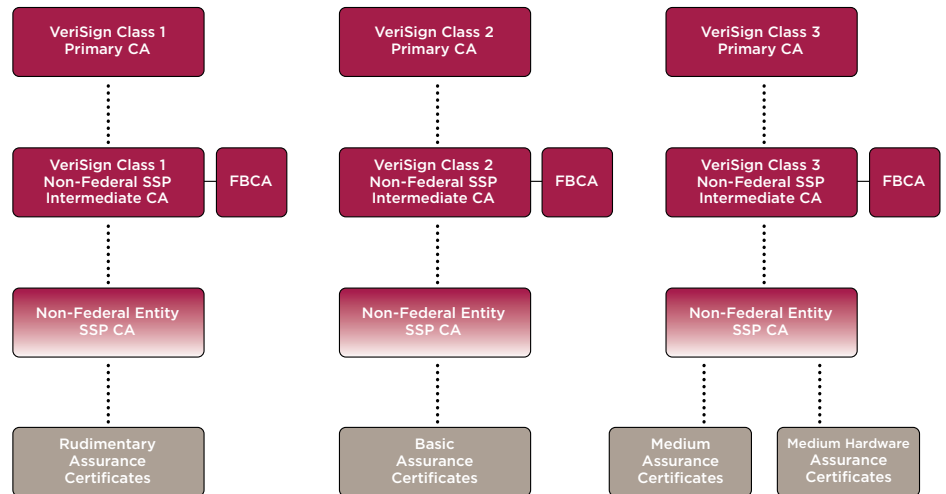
VeriSign Class 1 Primary CA

VeriSign Class 1 Non-Federal SSP Intermediate CA

FBCA

Non-Federal Entity SSP CA

Rudimentary Assurance Certificates

VeriSign Class 2 Primary CA

VeriSign Class 2 Non-Federal SSP Intermediate CA

FBCA

Non-Federal Entity SSP CA

Basic Assurance Certificates

VeriSign Class 3 Primary CA

VeriSign Class 3 Non-Federal SSP Intermediate CA

FBCA

Non-Federal Entity SSP CA

Medium Assurance Certificates

Medium Hardware Assurance Certificates